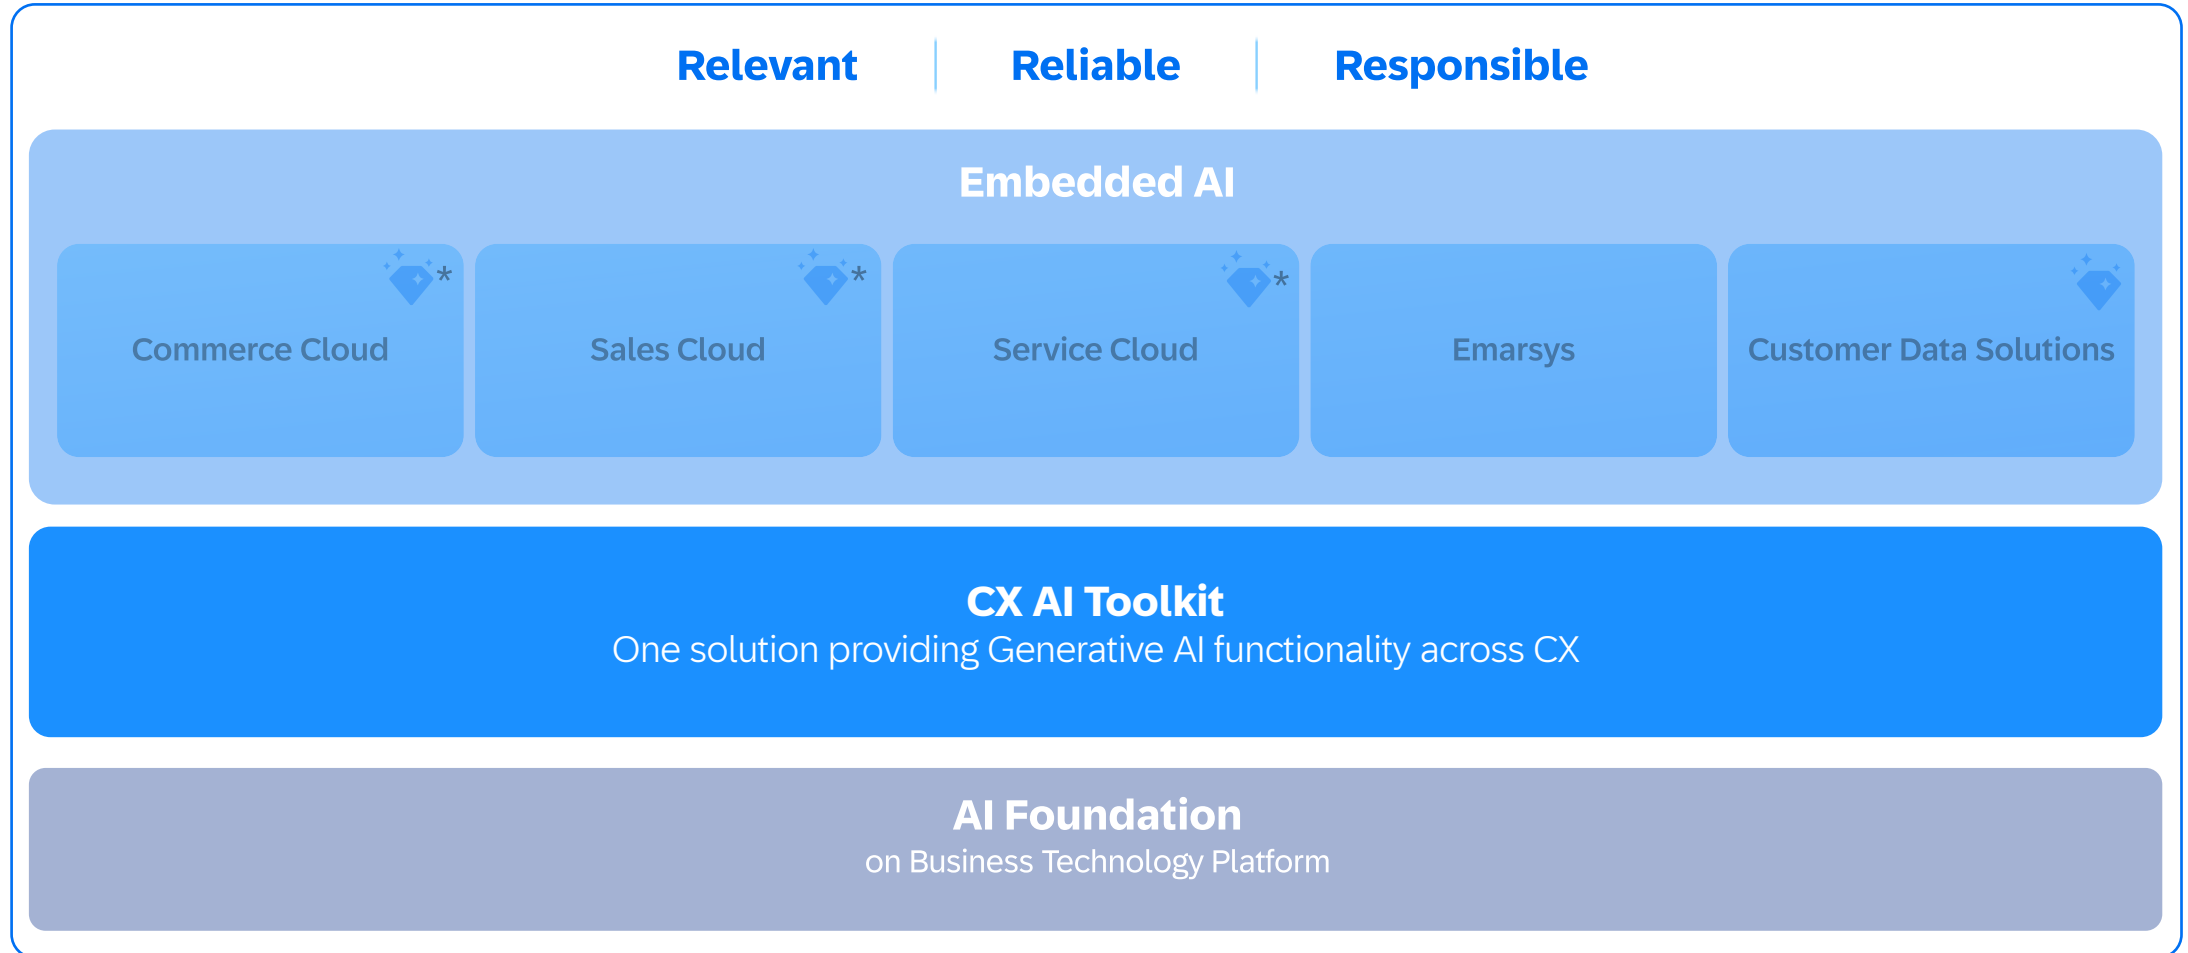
Relevant | Reliable | Responsible

Embedded AI

* Commerce Cloud

* Sales Cloud

* Service Cloud

Emarsys

Customer Data Solutions

CX AI Toolkit
One solution providing Generative AI functionality across CX

AI Foundation
on Business Technology Platform